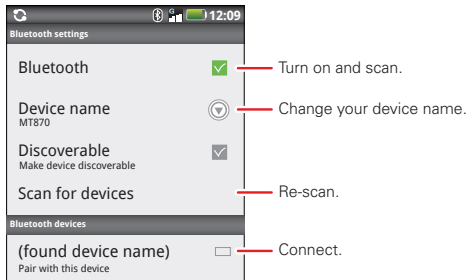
12:09

Bluetooth settings

Bluetooth

Device name
MT870

Discoverable
Make device discoverable

Scan for devices

Bluetooth devices

(found device name)
Pair with this device

Turn on and scan.

Change your device name.

Re-scan.

Connect.